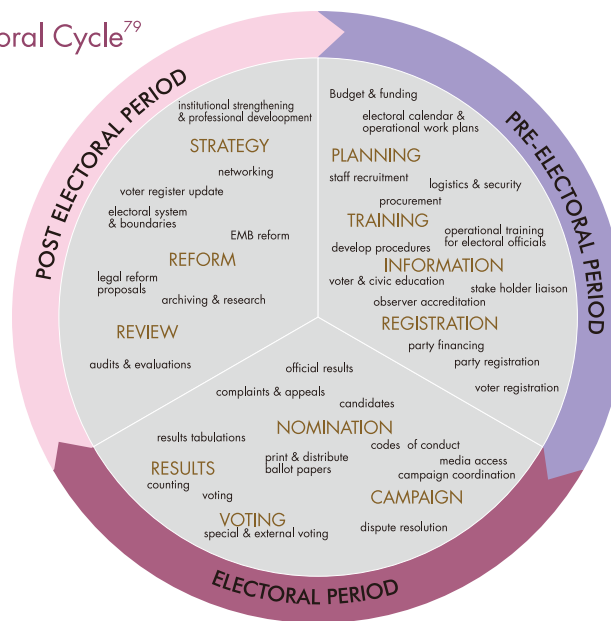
oral Cycle$^{79}$

POST ELECTORAL PERIOD

PRE-ELECTORAL PERIOD

ELECTORAL PERIOD

institutional strengthening & professional development

STRATEGY

networking

voter register update

electoral system & boundaries

EMB reform

REFORM

legal reform proposals

archiving & research

REVIEW

audits & evaluations

Budget & funding

electoral calendar & operational work plans

PLANNING

staff recruitment

logistics & security

procurement

TRAINING

operational training for electoral officials

develop procedures

INFORMATION

voter & civic education

stake holder liaison

observer accreditation

REGISTRATION

party financing

party registration

voter registration

official results

complaints & appeals

candidates

NOMINATION

results tabulations

codes of conduct

media access

campaign coordination

RESULTS

print & distribute ballot papers

counting

voting

CAMPAIGN

VOTING

special & external voting

dispute resolution